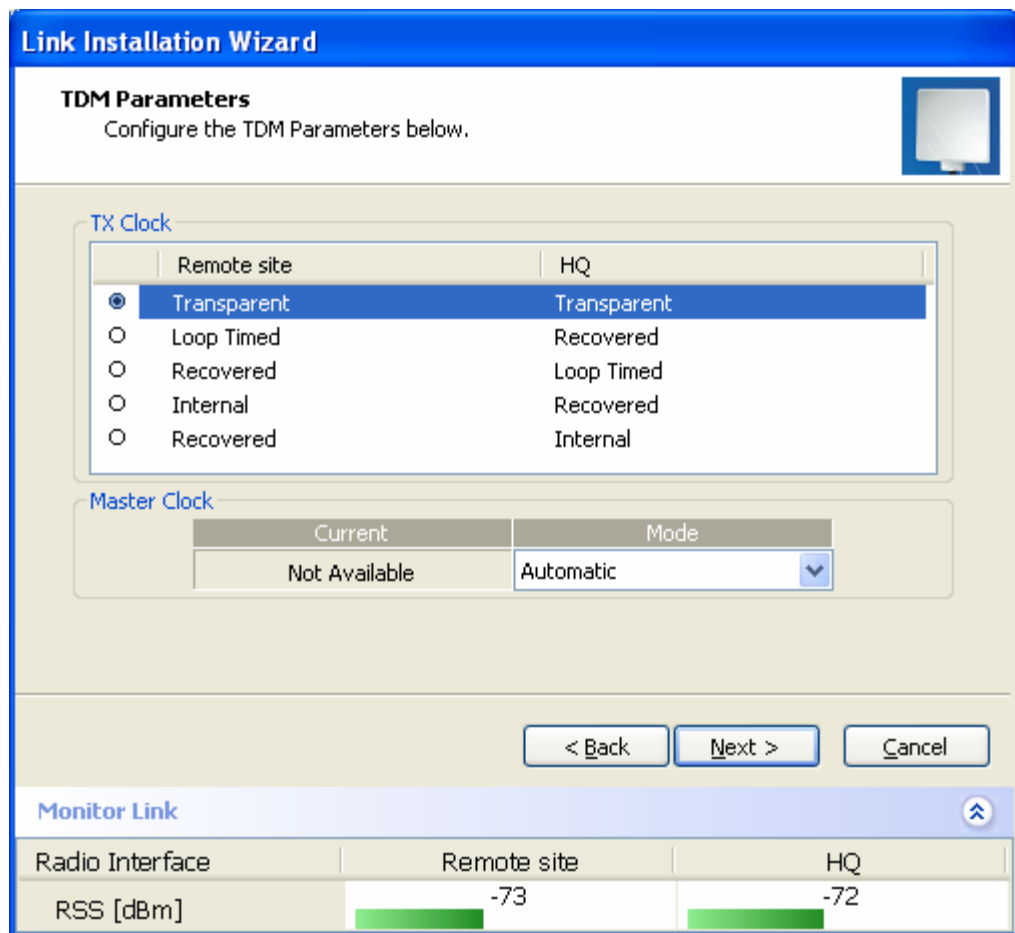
Link Installation Wizard

TDM Parameters
Configure the TDM Parameters below.

TX Clock

| | Remote site | HQ |
|---|---|---|
| ◉ | Transparent | Transparent |
| ○ | Loop Timed | Recovered |
| ○ | Recovered | Loop Timed |
| ○ | Internal | Recovered |
| ○ | Recovered | Internal |

Master Clock

| Current | Mode |
|---|---|
| Not Available | Automatic |

< Back   Next >   Cancel

Monitor Link

| Radio Interface | Remote site | HQ |
|---|---|---|
| RSS [dBm] | -73 | -72 |